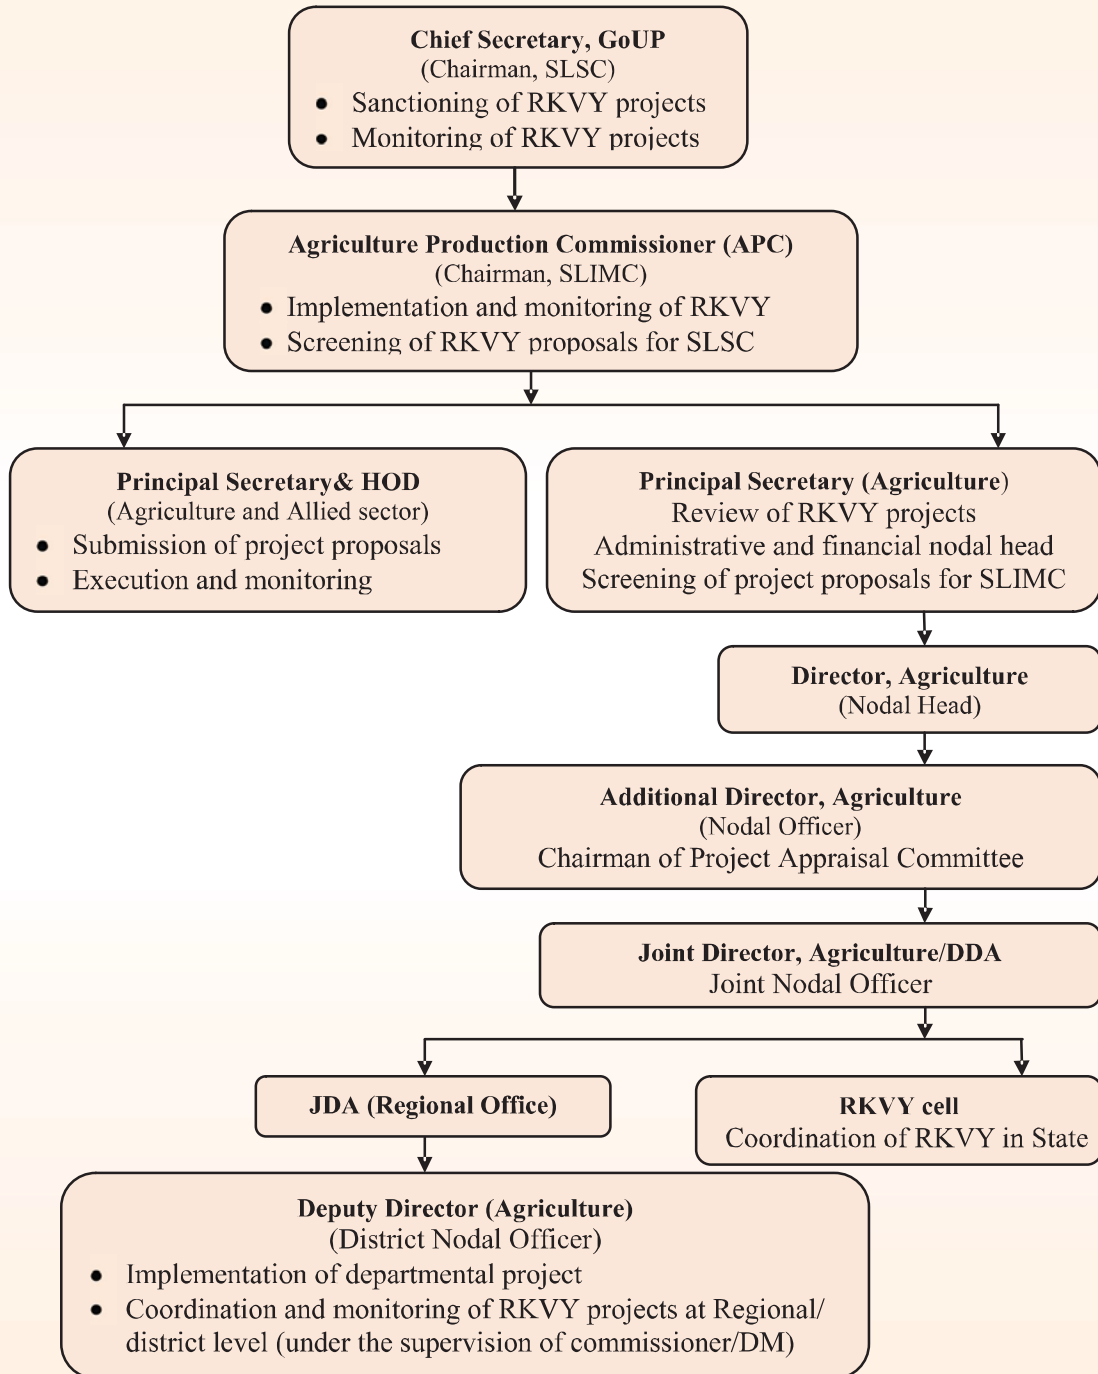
**Chief Secretary, GoUP**
(Chairman, SLSC)
- Sanctioning of RKVY projects
- Monitoring of RKVY projects

**Agriculture Production Commissioner (APC)**
(Chairman, SLIMC)
- Implementation and monitoring of RKVY
- Screening of RKVY proposals for SLSC

**Principal Secretary& HOD**
(Agriculture and Allied sector)
- Submission of project proposals
- Execution and monitoring

**Principal Secretary (Agriculture)**
Review of RKVY projects
Administrative and financial nodal head
Screening of project proposals for SLIMC

**Director, Agriculture**
(Nodal Head)

**Additional Director, Agriculture**
(Nodal Officer)
Chairman of Project Appraisal Committee

**Joint Director, Agriculture/DDA**
Joint Nodal Officer

**JDA (Regional Office)**

**RKVY cell**
Coordination of RKVY in State

**Deputy Director (Agriculture)**
(District Nodal Officer)
- Implementation of departmental project
- Coordination and monitoring of RKVY projects at Regional/ district level (under the supervision of commissioner/DM)